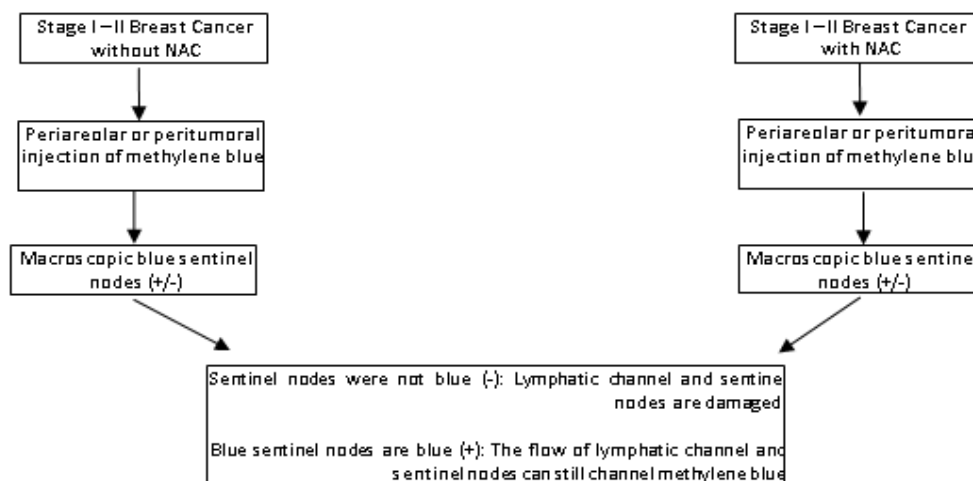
Stage I – II Breast Cancer without NAC

Periareolar or peritumoral injection of methylene blue

Macros copic blue sentinel nodes (+/-)

Stage I – II Breast Cancer with NAC

Periareolar or peritumoral injection of methylene blu

Macros copic blue s entine nodes (+/-)

Sentinel nodes were not blue (-): Lymphatic channel and sentine nodes are damaged

Blue sentinel nodes are blue (+): The flow of lymphatic channel and s entinel nodes can still channel methylene blue